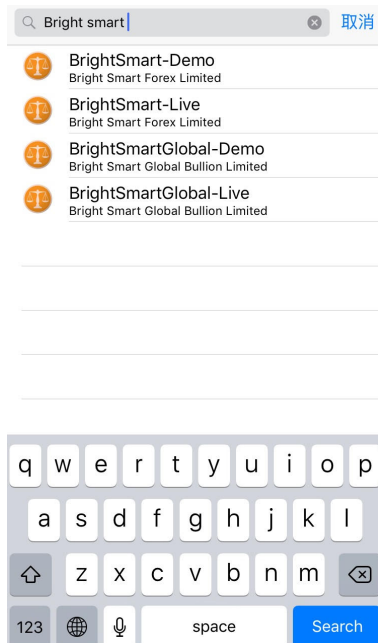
Bright smart
取消

BrightSmart-Demo
Bright Smart Forex Limited

BrightSmart-Live
Bright Smart Forex Limited

BrightSmartGlobal-Demo
Bright Smart Global Bullion Limited

BrightSmartGlobal-Live
Bright Smart Global Bullion Limited

q w e r t y u i o p
a s d f g h j k l
z x c v b n m
123 space Search